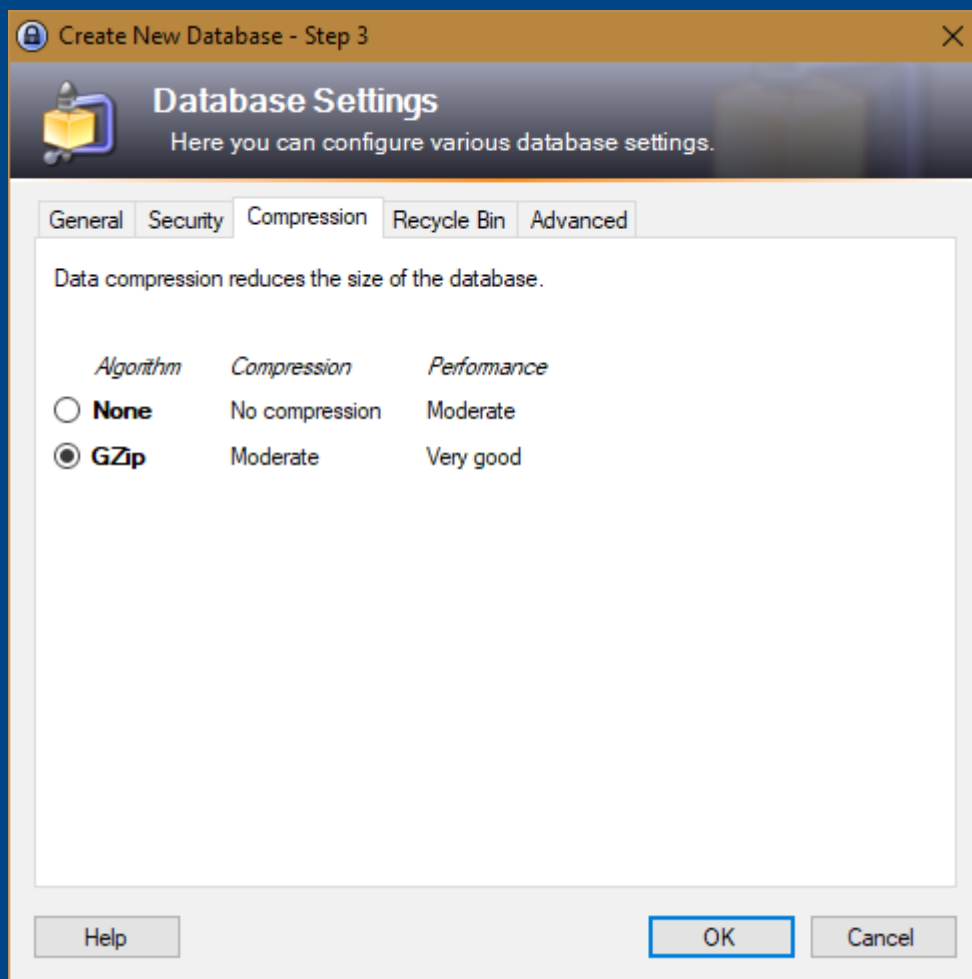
Create New Database - Step 3

Database Settings

Here you can configure various database settings.

General | Security | Compression | Recycle Bin | Advanced

Data compression reduces the size of the database.

| Algorithm | Compression | Performance |
|---|---|---|
| None | No compression | Moderate |
| GZip | Moderate | Very good |

Help

OK

Cancel